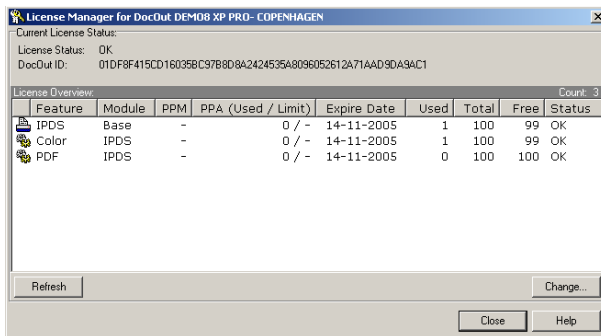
License Manager for DocOut DEMO8 XP PRO- COPENHAGEN

Current License Status:
License Status: OK
DocOut ID: 01DF8F415CD16035BC97B8D8A2424535A8096052612A71AAD9DA9AC1

License Overview: Count: 3

| Feature | Module | PPM | PPA (Used / Limit) | Expire Date | Used | Total | Free | Status |
|---|---|---|---|---|---|---|---|---|
| IPDS | Base | - | 0 / - | 14-11-2005 | 1 | 100 | 99 | OK |
| Color | IPDS | - | 0 / - | 14-11-2005 | 1 | 100 | 99 | OK |
| PDF | IPDS | - | 0 / - | 14-11-2005 | 0 | 100 | 100 | OK |

Refresh
Change...
Close
Help